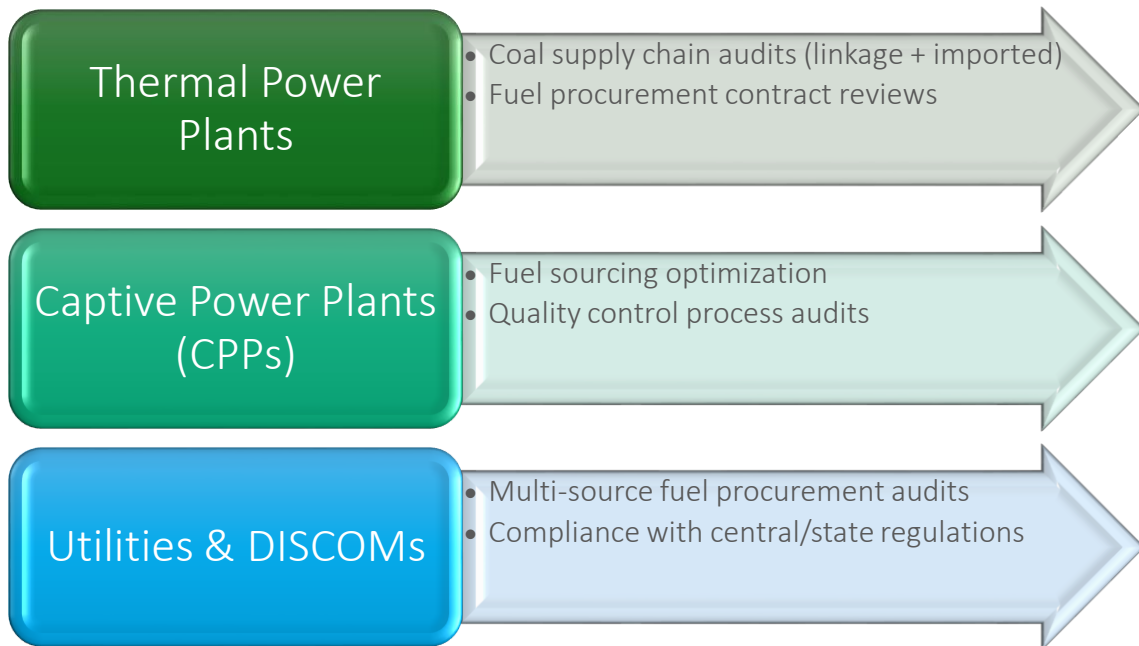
Thermal Power Plants

• Coal supply chain audits (linkage + imported)
• Fuel procurement contract reviews

Captive Power Plants (CPPs)

• Fuel sourcing optimization
• Quality control process audits

Utilities & DISCOMs

• Multi-source fuel procurement audits
• Compliance with central/state regulations